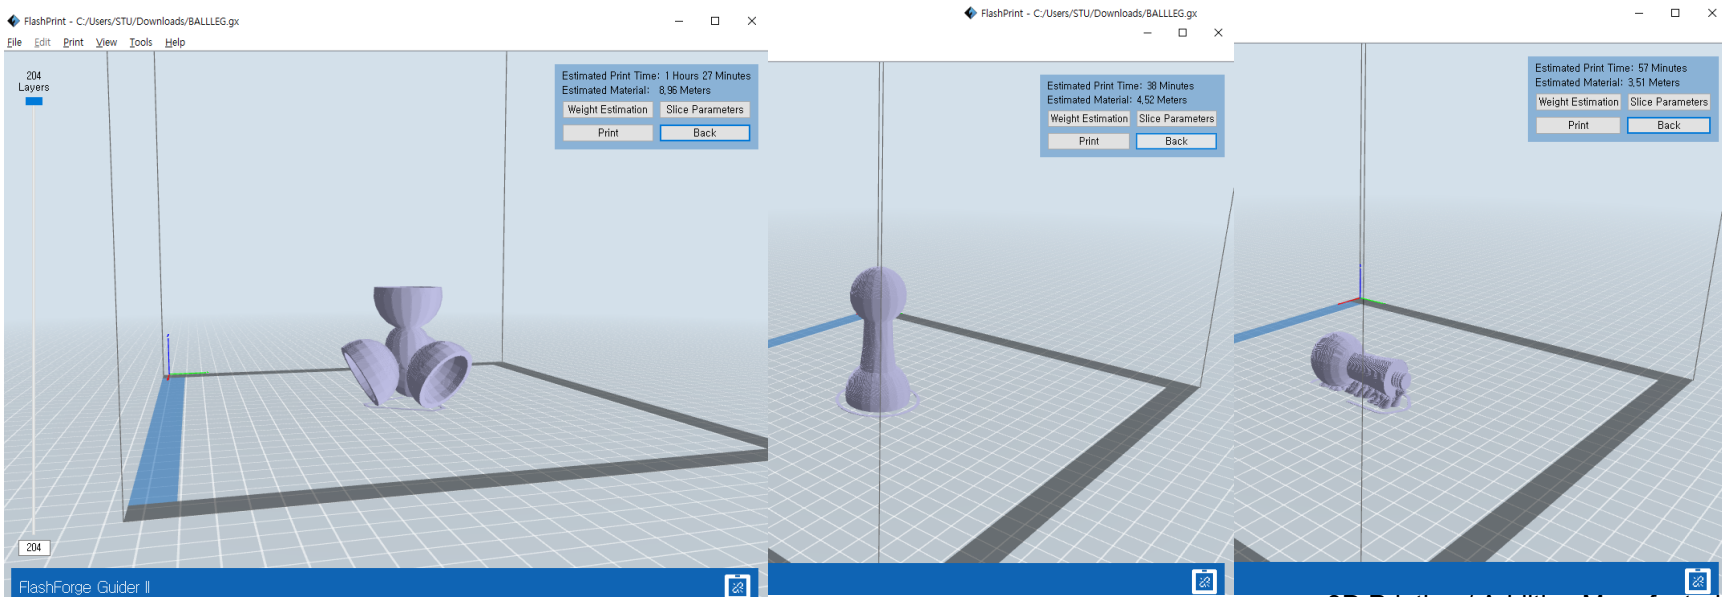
FlashPrint - C:/Users/STU/Downloads/BALLLEG.gx

File Edit Print View Tools Help

204
Layers

Estimated Print Time: 1 Hours 27 Minutes
Estimated Material: 8.96 Meters
Weight Estimation
Slice Parameters
Print
Back

204

FlashForge Guider II

FlashPrint - C:/Users/STU/Downloads/BALLLEG.gx

Estimated Print Time: 38 Minutes
Estimated Material: 4.52 Meters
Weight Estimation
Slice Parameters
Print
Back

Estimated Print Time: 57 Minutes
Estimated Material: 3.51 Meters
Weight Estimation
Slice Parameters
Print
Back

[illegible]